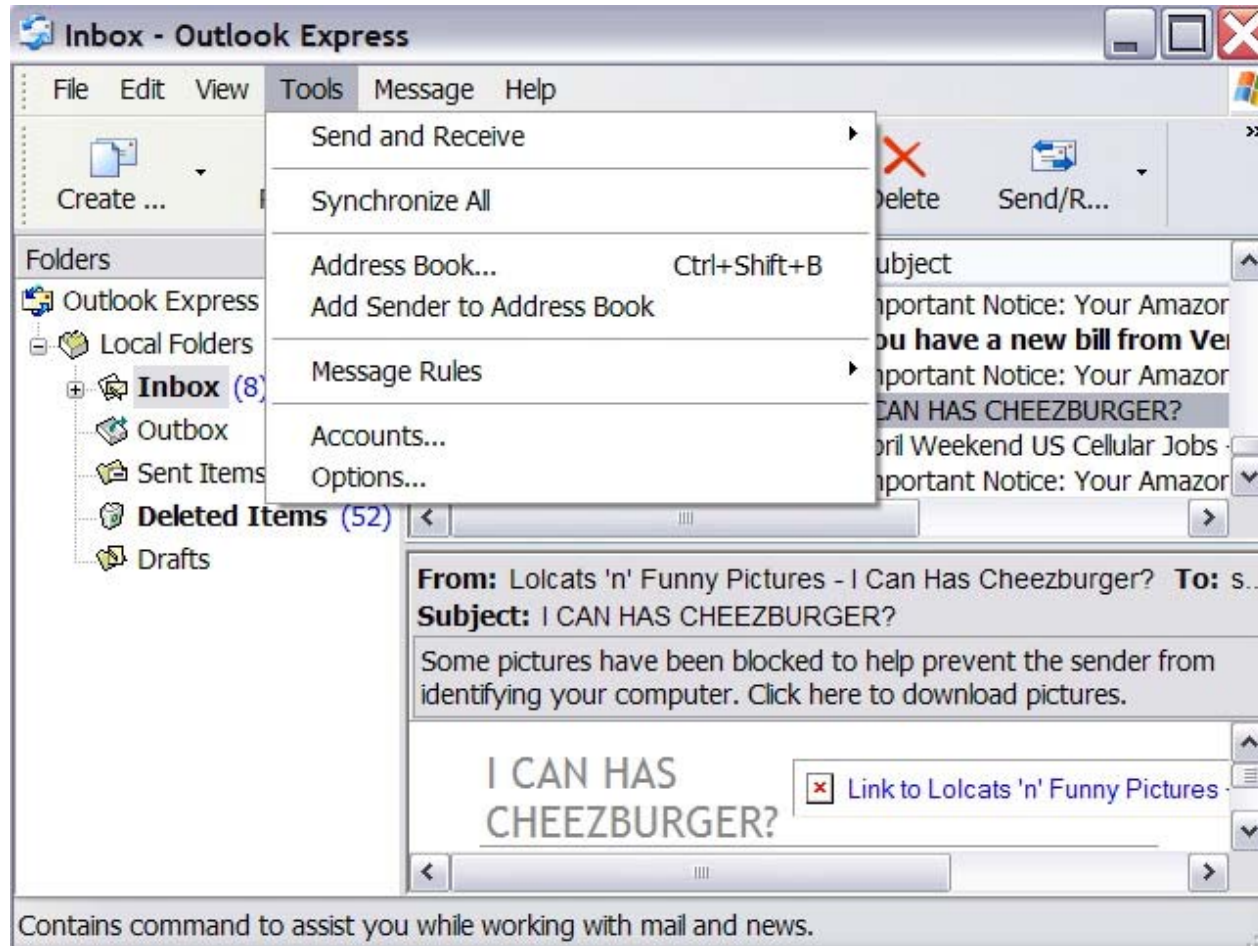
Inbox - Outlook Express

File Edit View Tools Message Help

Create ...

Send and Receive

Synchronize All

Address Book... Ctrl+Shift+B
Add Sender to Address Book

Message Rules

Accounts...
Options...

Delete Send/R...

Folders
Outlook Express
Local Folders
Inbox (8)
Outbox
Sent Items
Deleted Items (52)
Drafts

ubject
nportant Notice: Your Amazor
ou have a new bill from Ve
nportant Notice: Your Amazor
CAN HAS CHEEZBURGER?
pril Weekend US Cellular Jobs
nportant Notice: Your Amazor

From: Lolcats 'n' Funny Pictures - I Can Has Cheezburger? To: s...
Subject: I CAN HAS CHEEZBURGER?

Some pictures have been blocked to help prevent the sender from identifying your computer. Click here to download pictures.

I CAN HAS CHEEZBURGER?

Link to Lolcats 'n' Funny Pictures

Contains command to assist you while working with mail and news.